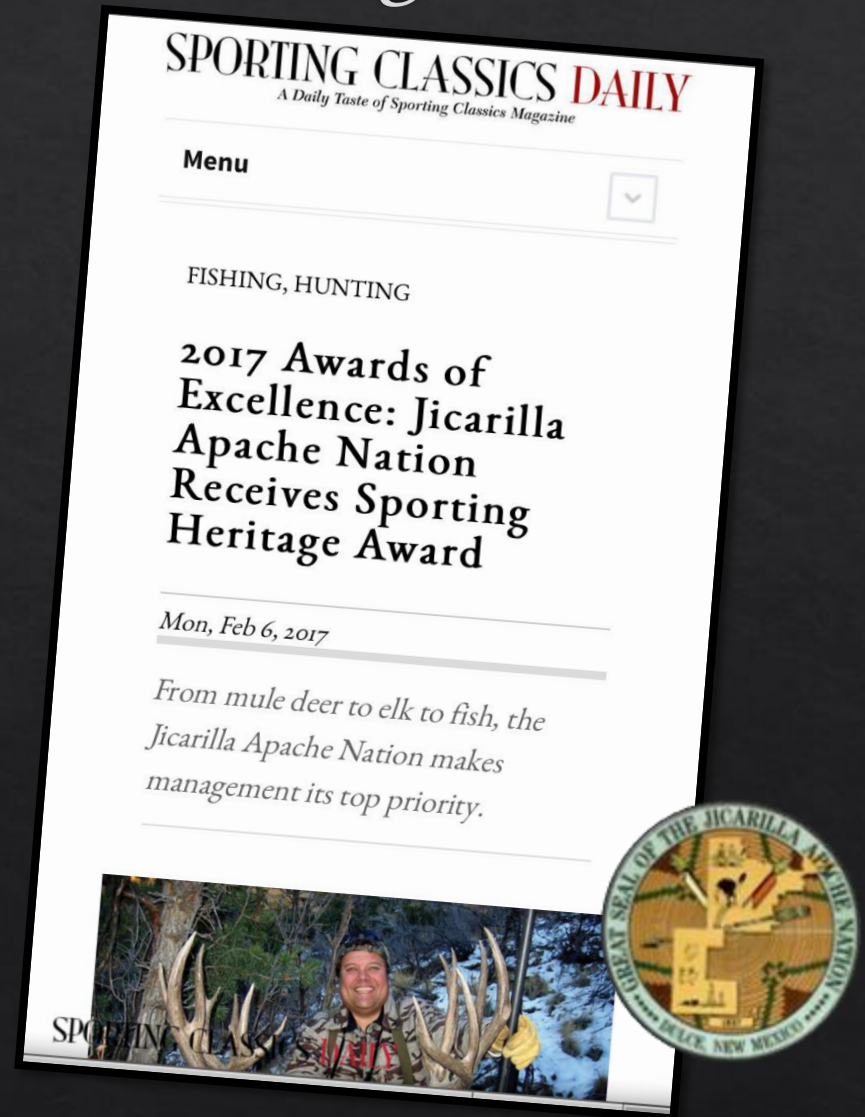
SPORTING CLASSICS DAILY
A Daily Taste of Sporting Classics Magazine

Menu

FISHING, HUNTING

2017 Awards of Excellence: Jicarilla Apache Nation Receives Sporting Heritage Award

Mon, Feb 6, 2017

From mule deer to elk to fish, the Jicarilla Apache Nation makes management its top priority.

SPORTING CLASSICS DAILY

GREAT SEAL OF THE JICARILLA APACHE NATION
DULCE, NEW MEXICO